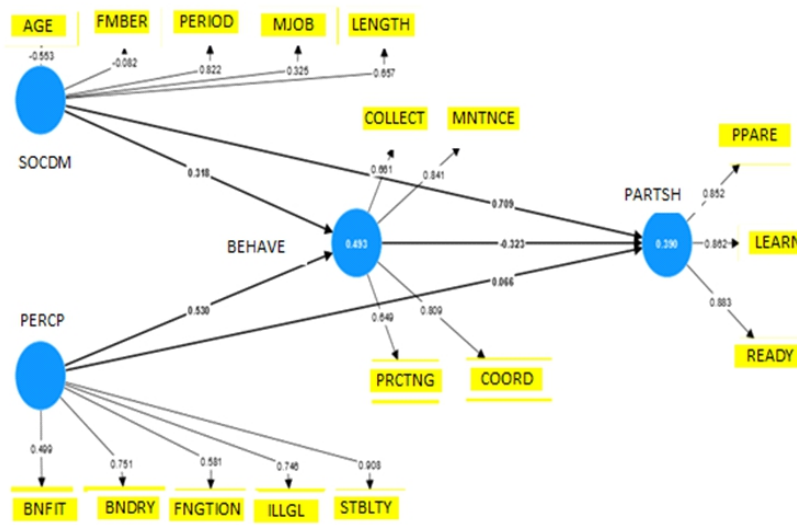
AGE
FMBER
PERIOD
MJOB
LENGTH
-0.553
-0.082
0.822
0.325
0.657
SOCDM
COLLECT
MNTNCE
PPARE
0.318
0.861
0.841
0.709
0.852
BEHAVE
0.493
-0.323
PARTSH
0.390
0.862
LEARN
0.530
0.066
0.883
PERCP
0.649
0.809
READY
PRCTNG
COORD
0.499
0.751
0.581
0.746
0.908
BNFIT
BNDRY
FNGTION
ILLGL
STBLTY